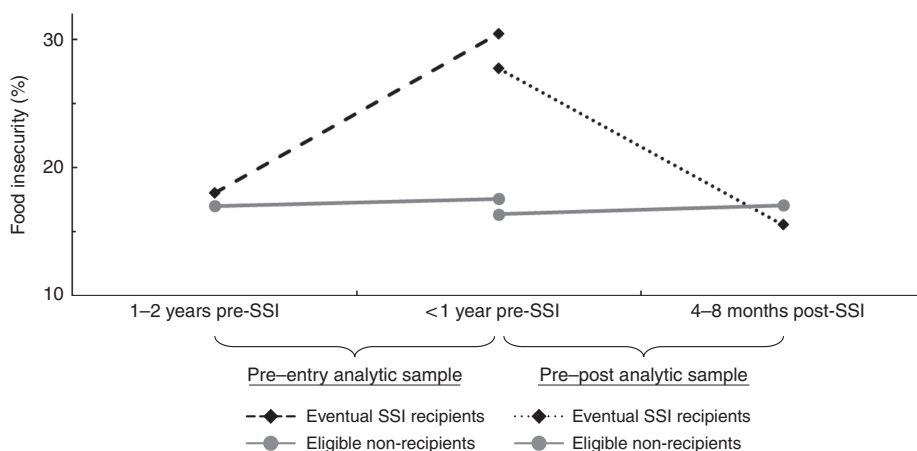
Food insecurity (%)

30

20

10

1–2 years pre-SSI

<1 year pre-SSI

4–8 months post-SSI

Pre–entry analytic sample

Pre–post analytic sample

Eventual SSI recipients

Eligible non-recipients

Eventual SSI recipients

Eligible non-recipients